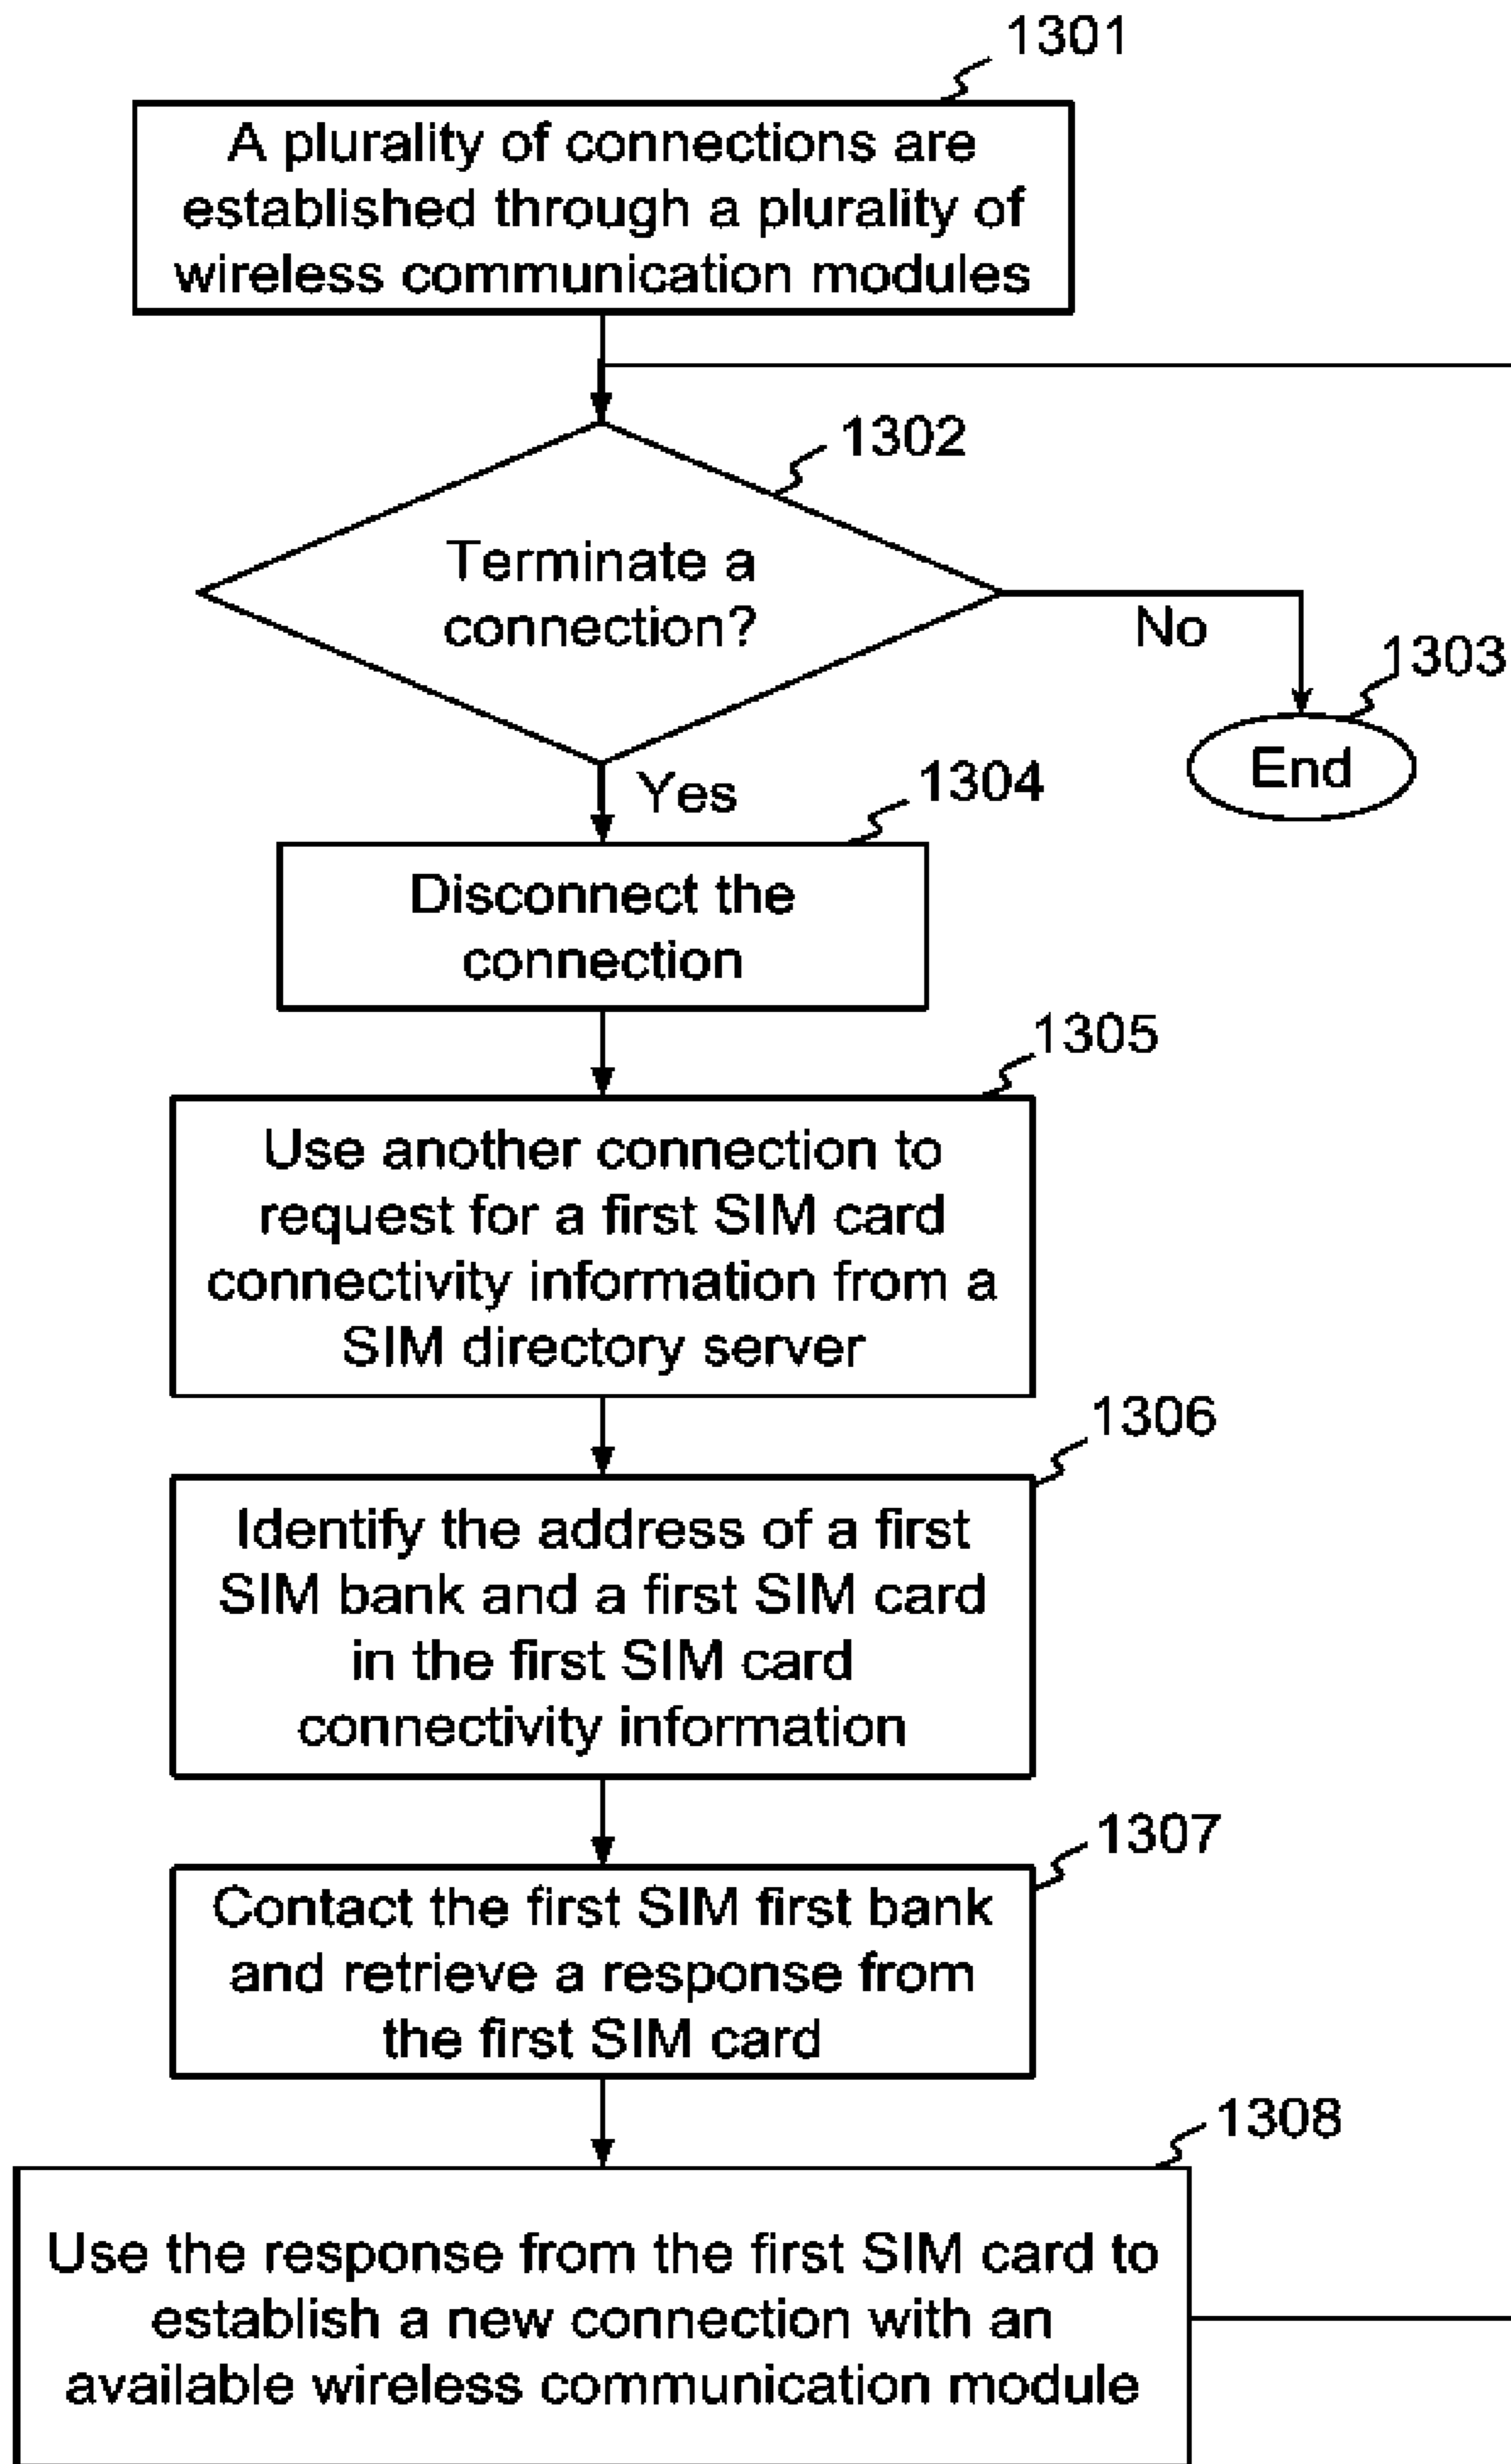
1301

A plurality of connections are established through a plurality of wireless communication modules

1302

Terminate a connection?

No

1303

End

Yes

1304

Disconnect the connection

1305

Use another connection to request for a first SIM card connectivity information from a SIM directory server

1306

Identify the address of a first SIM bank and a first SIM card in the first SIM card connectivity information

1307

Contact the first SIM first bank and retrieve a response from the first SIM card

1308

Use the response from the first SIM card to establish a new connection with an available wireless communication module